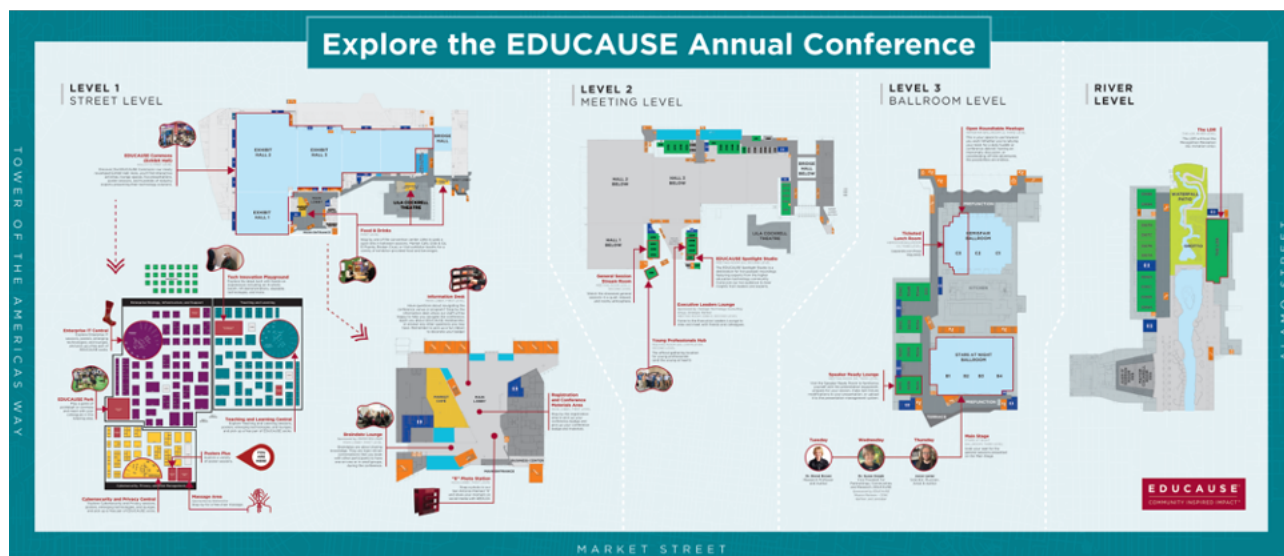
Explore the EDUCAUSE Annual Conference

LEVEL 1
STREET LEVEL

TOWER OF THE AMERICAS WAY

EDUCAUSE Commons

EXHIBIT HALL 2

EXHIBIT HALL 3

EXHIBIT HALL 1

BRIDGE HALL

LILA COCKRELL THEATRE

Food & Drinks

Tech Innovation Playground

Enterprise IT Central

EDUCAUSE Park

Teaching and Learning Central

Posters Plus

Cybersecurity and Privacy Central

Massage Area

Information Desk

Brainstorm Lounge

"E" Photo Station

Registration and Conference Materials Area

LEVEL 2
MEETING LEVEL

HALL 2 BELOW

HALL 3 BELOW

HALL 1 BELOW

BRIDGE HALL BELOW

LILA COCKRELL THEATRE

General Session Stream Room

EDUCAUSE Spotlight Studio

Executive Leaders Lounge

Young Professionals Hub

LEVEL 3
BALLROOM LEVEL

Open Roundtable Meetups

Ticketed Lunch Room

STARS AT NIGHT BALLROOM

Speaker Ready Lounge

Main Stage

Tuesday

Wednesday

Thursday

RIVER LEVEL

The LOR

ALAMO STREET

EDUCAUSE
COMMUNITY INSPIRED IMPACT

MARKET STREET